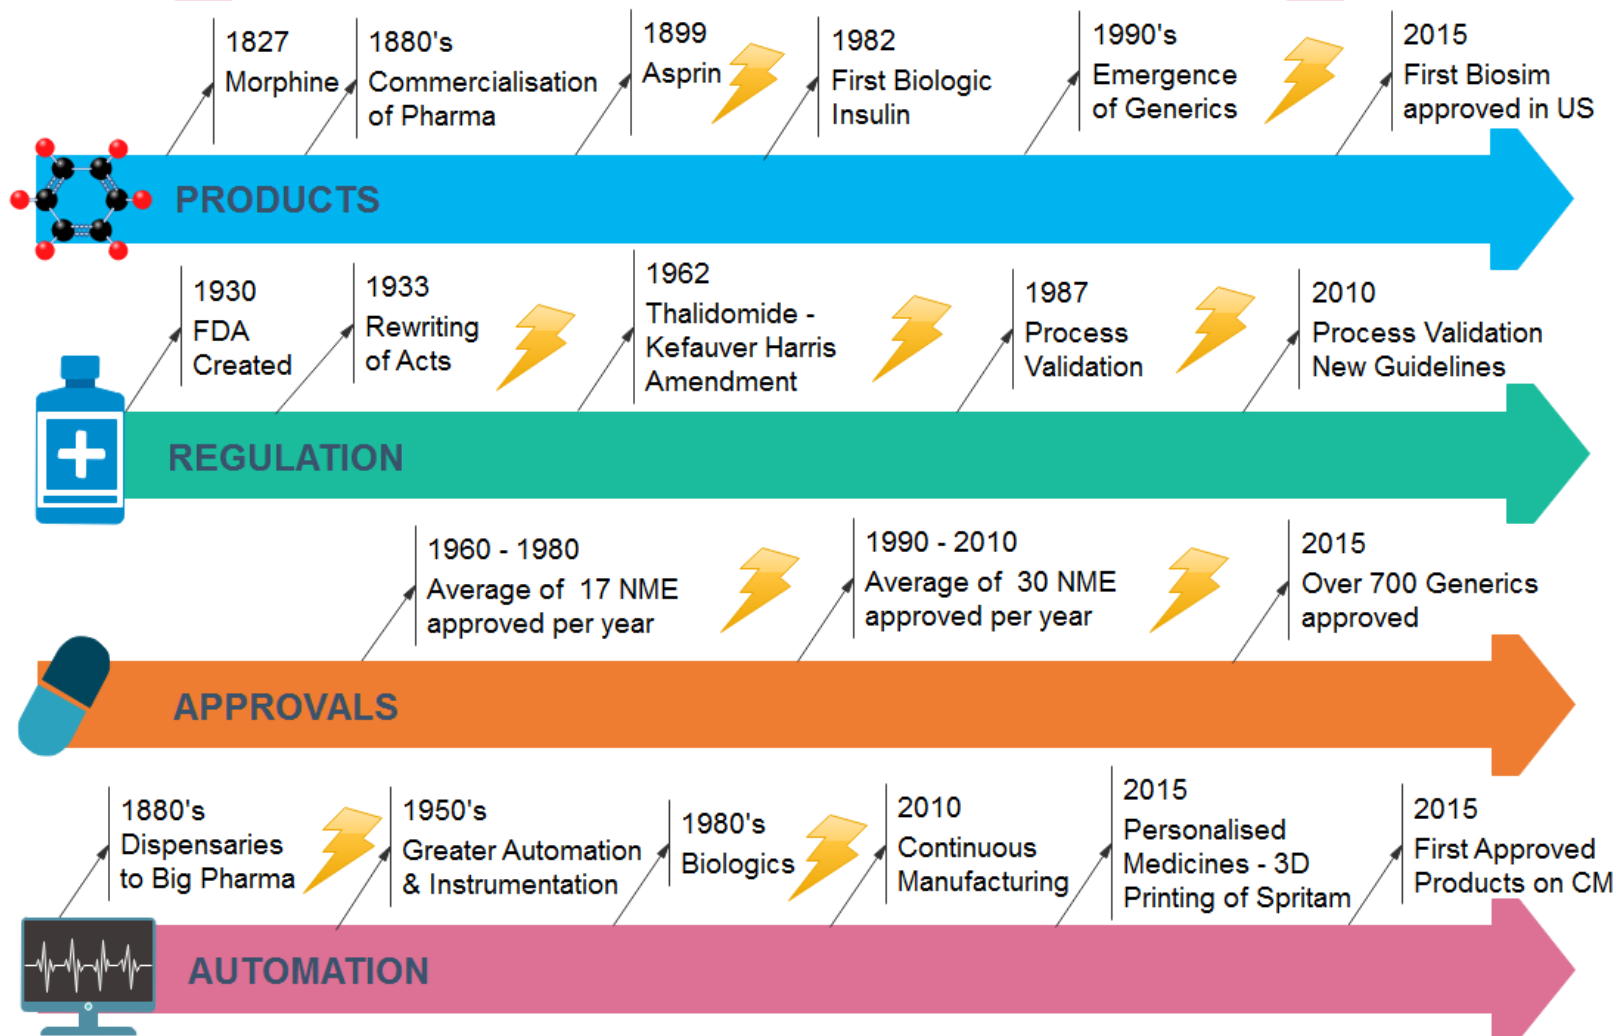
1827
Morphine

1880's
Commercialisation of Pharma

1899
Asprin

1982
First Biologic Insulin

1990's
Emergence of Generics

2015
First Biosim approved in US

PRODUCTS

1930
FDA Created

1933
Rewriting of Acts

1962
Thalidomide - Kefauver Harris Amendment

1987
Process Validation

2010
Process Validation New Guidelines

REGULATION

1960 - 1980
Average of 17 NME approved per year

1990 - 2010
Average of 30 NME approved per year

2015
Over 700 Generics approved

APPROVALS

1880's
Dispensaries to Big Pharma

1950's
Greater Automation & Instrumentation

1980's
Biologics

2010
Continuous Manufacturing

2015
Personalised Medicines - 3D Printing of Spritam

2015
First Approved Products on CM

AUTOMATION